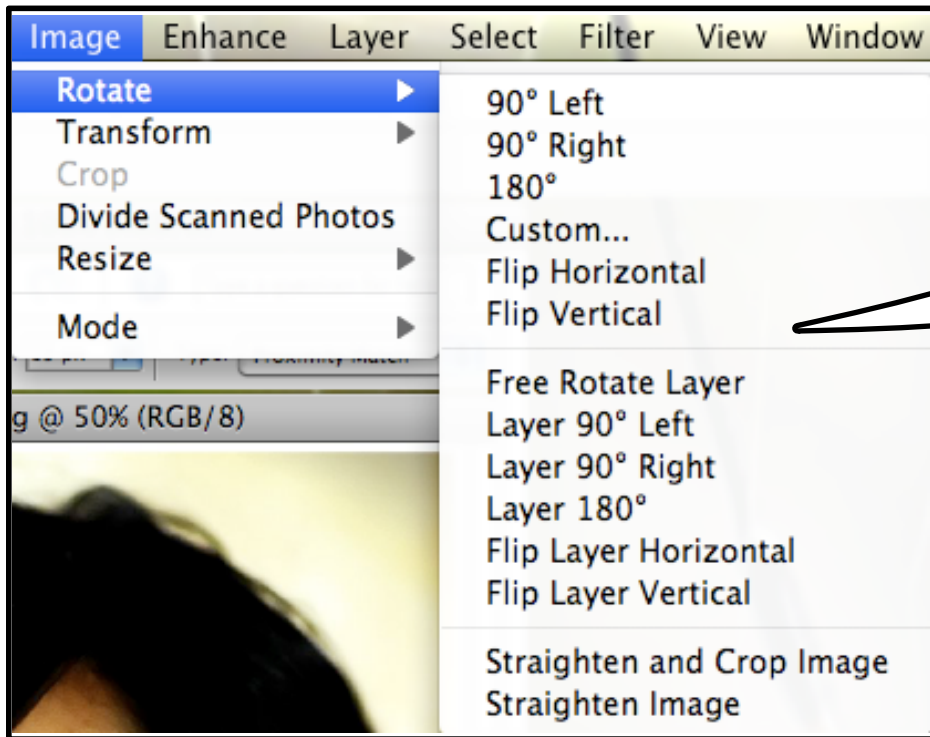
Image Enhance Layer Select Filter View Window

Rotate
Transform
Crop
Divide Scanned Photos
Resize

Mode

g @ 50% (RGB/8)

90° Left
90° Right
180°
Custom...
Flip Horizontal
Flip Vertical

Free Rotate Layer
Layer 90° Left
Layer 90° Right
Layer 180°
Flip Layer Horizontal
Flip Layer Vertical

Straighten and Crop Image
Straighten Image